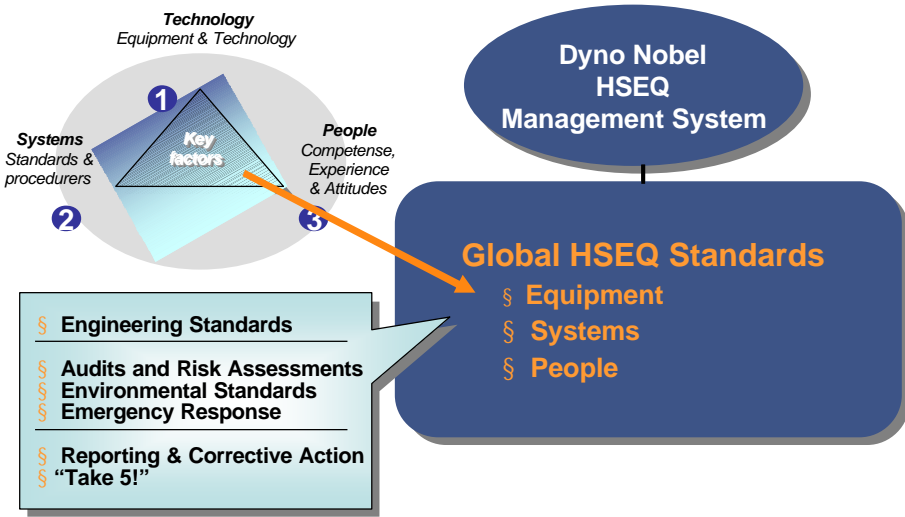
Technology
Equipment & Technology

1

Systems
Standards & procedurers

2

Key factors

People
Competense, Experience & Attitudes

3

Dyno Nobel HSEQ Management System

Global HSEQ Standards
§ Equipment
§ Systems
§ People

§ Engineering Standards

§ Audits and Risk Assessments
§ Environmental Standards
§ Emergency Response

§ Reporting & Corrective Action
§ "Take 5!"